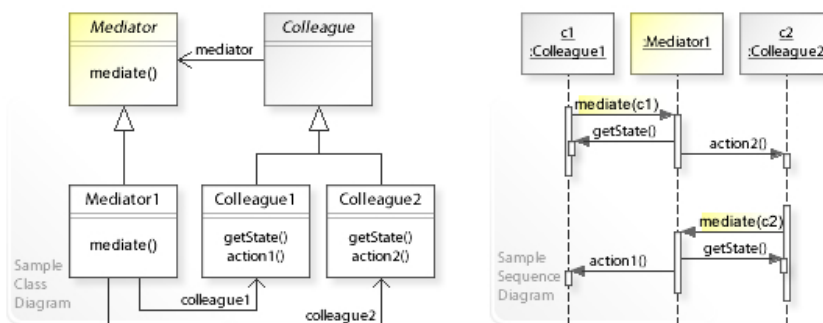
Mediator

mediate()

mediator

Colleague

Mediator1

mediate()

Colleague1

getState()
action1()

Colleague2

getState()
action2()

Sample Class Diagram

colleague1

colleague2

c1
:Colleague1

:Mediator1

c2
:Colleague2

mediate(c1)

getState()

action2()

mediate(c2)

getState()

action1()

Sample Sequence Diagram